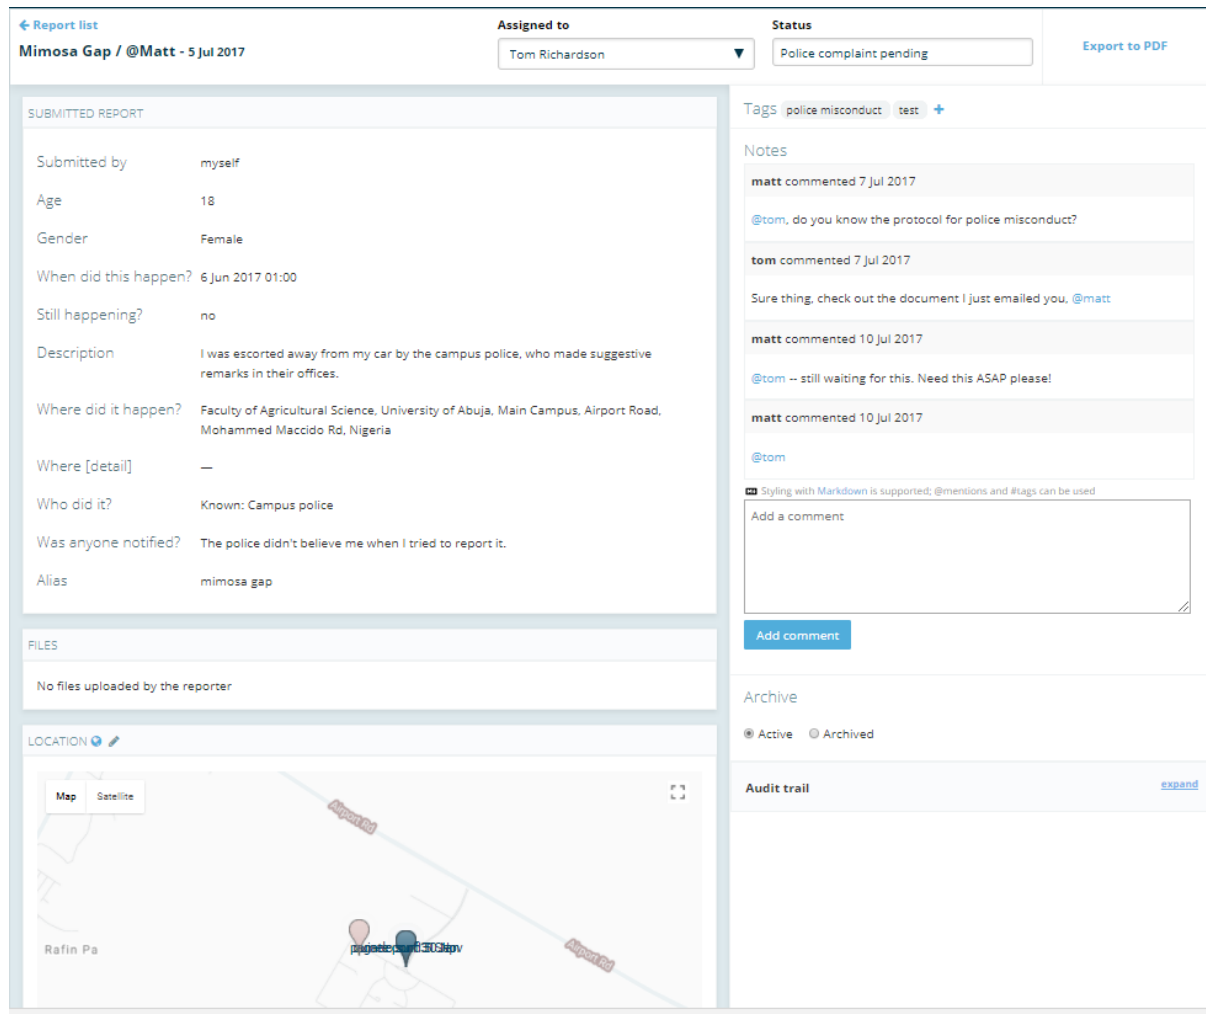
← Report list
Mimosa Gap / @Matt - 5 Jul 2017

Assigned to
Tom Richardson ▼

Status
Police complaint pending

Export to PDF

SUBMITTED REPORT

Submitted by myself
Age 18
Gender Female
When did this happen? 6 Jun 2017 01:00
Still happening? no
Description I was escorted away from my car by the campus police, who made suggestive remarks in their offices.
Where did it happen? Faculty of Agricultural Science, University of Abuja, Main Campus, Airport Road, Mohammed Maccido Rd, Nigeria
Where [detail] —
Who did it? Known: Campus police
Was anyone notified? The police didn't believe me when I tried to report it.
Alias mimosa gap

FILES

No files uploaded by the reporter

LOCATION

Map Satellite

Airport Rd
Rafin Pa
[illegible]
Airport Rd

Tags police misconduct test +

Notes

matt commented 7 Jul 2017
@tom, do you know the protocol for police misconduct?

tom commented 7 Jul 2017
Sure thing, check out the document I just emailed you, @matt

matt commented 10 Jul 2017
@tom -- still waiting for this. Need this ASAP please!

matt commented 10 Jul 2017
@tom

Styling with Markdown is supported; @mentions and #tags can be used

Add a comment

Add comment

Archive

Active Archived

Audit trail expand